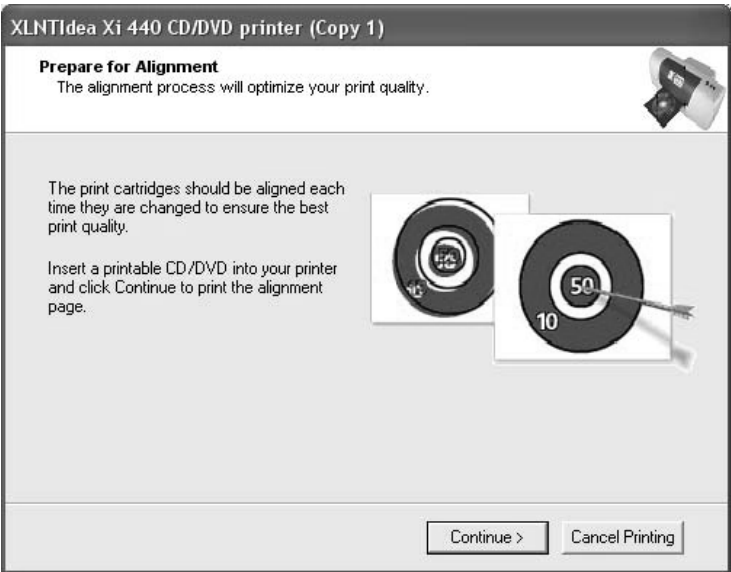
XLNTIdea Xi 440 CD/DVD printer (Copy 1)

Prepare for Alignment
The alignment process will optimize your print quality.

The print cartridges should be aligned each time they are changed to ensure the best print quality.

Insert a printable CD/DVD into your printer and click Continue to print the alignment page.

50

10

Continue >

Cancel Printing